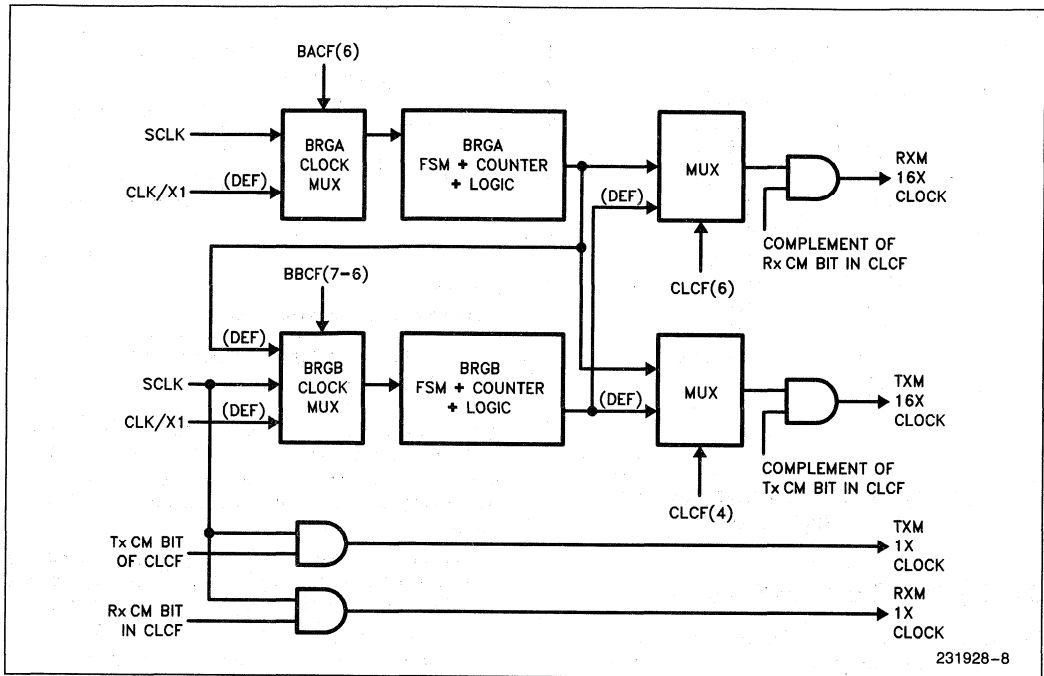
BACF(6)

SCLK

CLK/X1

(DEF)

BRGA CLOCK MUX

BRGA FSM + COUNTER + LOGIC

MUX

(DEF)

RXM 16X CLOCK

COMPLEMENT OF Rx CM BIT IN CLCF

CLCF(6)

BBCF(7-6)

(DEF)

SCLK

CLK/X1

(DEF)

BRGB CLOCK MUX

BRGB FSM + COUNTER + LOGIC

(DEF)

MUX

TXM 16X CLOCK

COMPLEMENT OF Tx CM BIT IN CLCF

CLCF(4)

Tx CM BIT OF CLCF

TXM 1X CLOCK

Rx CM BIT IN CLCF

RXM 1X CLOCK

231928-8